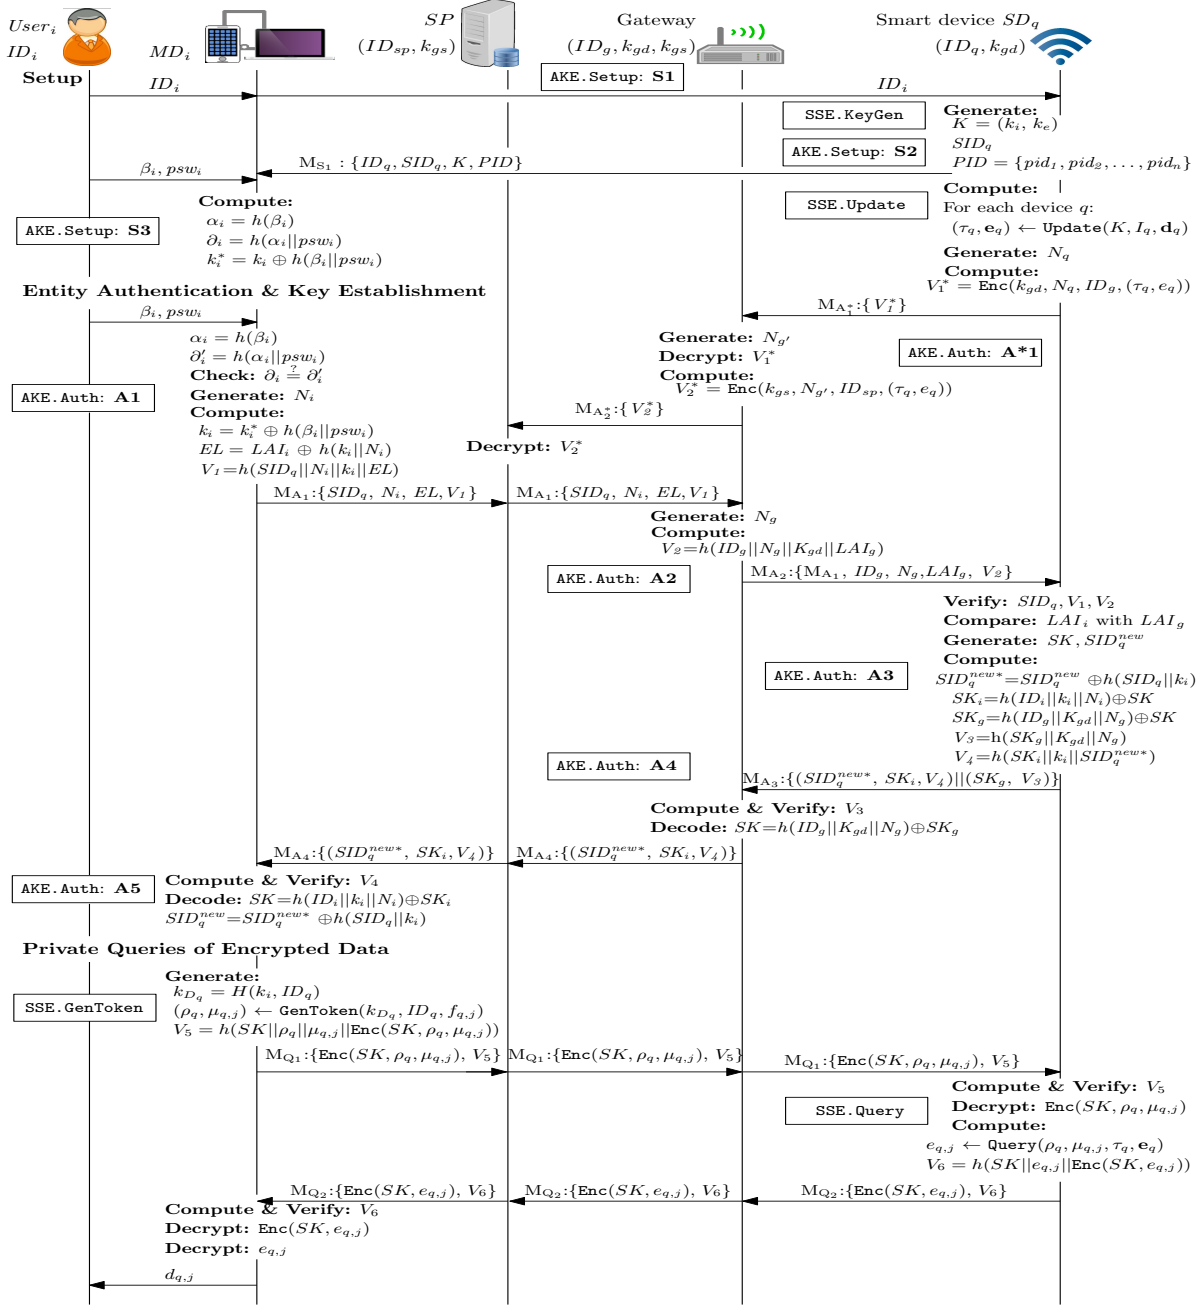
$User_i$ $ID_i$

$MD_i$

$SP$ $(ID_{sp}, k_{gs})$

Gateway $(ID_g, k_{gd}, k_{gs})$

Smart device $SD_q$ $(ID_q, k_{gd})$

Setup

$ID_i$

AKE.Setup: S1

$ID_i$

SSE.KeyGen

Generate: $K = (k_i, k_e)$ $SID_q$ $PID = \{pid_1, pid_2, \ldots, pid_n\}$

AKE.Setup: S2

$\beta_i, psw_i$

$M_{S_1}: \{ID_q, SID_q, K, PID\}$

Compute:

SSE.Update

For each device $q$: $(\tau_q, \mathbf{e}_q) \leftarrow$ Update$(K, I_q, \mathbf{d}_q)$

Compute: $\alpha_i = h(\beta_i)$ $\partial_i = h(\alpha_i||psw_i)$ $k_i^* = k_i \oplus h(\beta_i||psw_i)$

AKE.Setup: S3

Generate: $N_q$

Compute: $V_1^* = $ Enc$(k_{gd}, N_q, ID_g, (\tau_q, e_q))$

Entity Authentication & Key Establishment

$\beta_i, psw_i$

$M_{A_1^*}$:$\{V_1^*\}$

$\alpha_i = h(\beta_i)$ $\partial_i' = h(\alpha_i||psw_i)$ Check: $\partial_i \overset{?}{=} \partial_i'$

Generate: $N_{g'}$ Decrypt: $V_1^*$ Compute: $V_2^* = $ Enc$(k_{gs}, N_{g'}, ID_{sp}, (\tau_q, e_q))$

AKE.Auth: A*1

AKE.Auth: A1

Generate: $N_i$ Compute: $k_i = k_i^* \oplus h(\beta_i||psw_i)$ $EL = LAI_i \oplus h(k_i||N_i)$ $V_1 = h(SID_q||N_i||k_i||EL)$

$M_{A_2^*}$:$\{V_2^*\}$

Decrypt: $V_2^*$

$M_{A_1}$:$\{SID_q, N_i, EL, V_1\}$

$M_{A_1}$:$\{SID_q, N_i, EL, V_1\}$

Generate: $N_g$ Compute: $V_2 = h(ID_g||N_g||K_{gd}||LAI_g)$

AKE.Auth: A2

$M_{A_2}$:$\{M_{A_1}, ID_g, N_g, LAI_g, V_2\}$

Verify: $SID_q, V_1, V_2$ Compare: $LAI_i$ with $LAI_g$ Generate: $SK, SID_q^{new}$ Compute: $SID_q^{new*} = SID_q^{new} \oplus h(SID_q||k_i)$ $SK_i = h(ID_i||k_i||N_i) \oplus SK$ $SK_g = h(ID_g||K_{gd}||N_g) \oplus SK$ $V_3 = h(SK_g||K_{gd}||N_g)$ $V_4 = h(SK_i||k_i||SID_q^{new*})$

AKE.Auth: A3

AKE.Auth: A4

$M_{A_3}$:$\{(SID_q^{new*}, SK_i, V_4)||(SK_g, V_3)\}$

Compute & Verify: $V_3$ Decode: $SK = h(ID_g||K_{gd}||N_g) \oplus SK_g$

$M_{A_4}$:$\{(SID_q^{new*}, SK_i, V_4)\}$

$M_{A_4}$:$\{(SID_q^{new*}, SK_i, V_4)\}$

AKE.Auth: A5

Compute & Verify: $V_4$ Decode: $SK = h(ID_i||k_i||N_i) \oplus SK_i$ $SID_q^{new} = SID_q^{new*} \oplus h(SID_q||k_i)$

Private Queries of Encrypted Data

SSE.GenToken

Generate: $k_{D_q} = H(k_i, ID_q)$ $(\rho_q, \mu_{q,j}) \leftarrow$ GenToken$(k_{D_q}, ID_q, f_{q,j})$ $V_5 = h(SK||\rho_q||\mu_{q,j}||$Enc$(SK, \rho_q, \mu_{q,j}))$

$M_{Q_1}$:$\{$Enc$(SK, \rho_q, \mu_{q,j}), V_5\}$

$M_{Q_1}$:$\{$Enc$(SK, \rho_q, \mu_{q,j}), V_5\}$

$M_{Q_1}$:$\{$Enc$(SK, \rho_q, \mu_{q,j}), V_5\}$

Compute & Verify: $V_5$ Decrypt: Enc$(SK, \rho_q, \mu_{q,j})$ Compute: $e_{q,j} \leftarrow$ Query$(\rho_q, \mu_{q,j}, \tau_q, \mathbf{e}_q)$ $V_6 = h(SK||e_{q,j}||$Enc$(SK, e_{q,j}))$

SSE.Query

$M_{Q_2}$:$\{$Enc$(SK, e_{q,j}), V_6\}$

$M_{Q_2}$:$\{$Enc$(SK, e_{q,j}), V_6\}$

$M_{Q_2}$:$\{$Enc$(SK, e_{q,j}), V_6\}$

Compute & Verify: $V_6$ Decrypt: Enc$(SK, e_{q,j})$ Decrypt: $e_{q,j}$

$d_{q,j}$